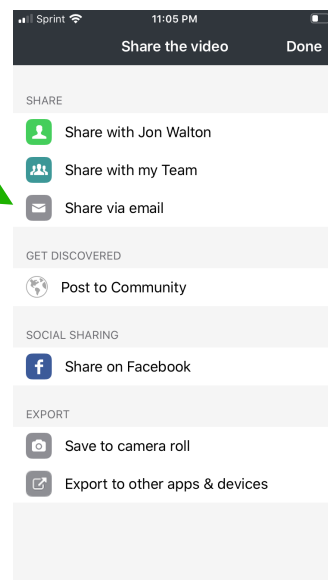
Sprint 11:05 PM

Share the video Done

SHARE

Share with Jon Walton

Share with my Team

Share via email

GET DISCOVERED

Post to Community

SOCIAL SHARING

Share on Facebook

EXPORT

Save to camera roll

Export to other apps & devices